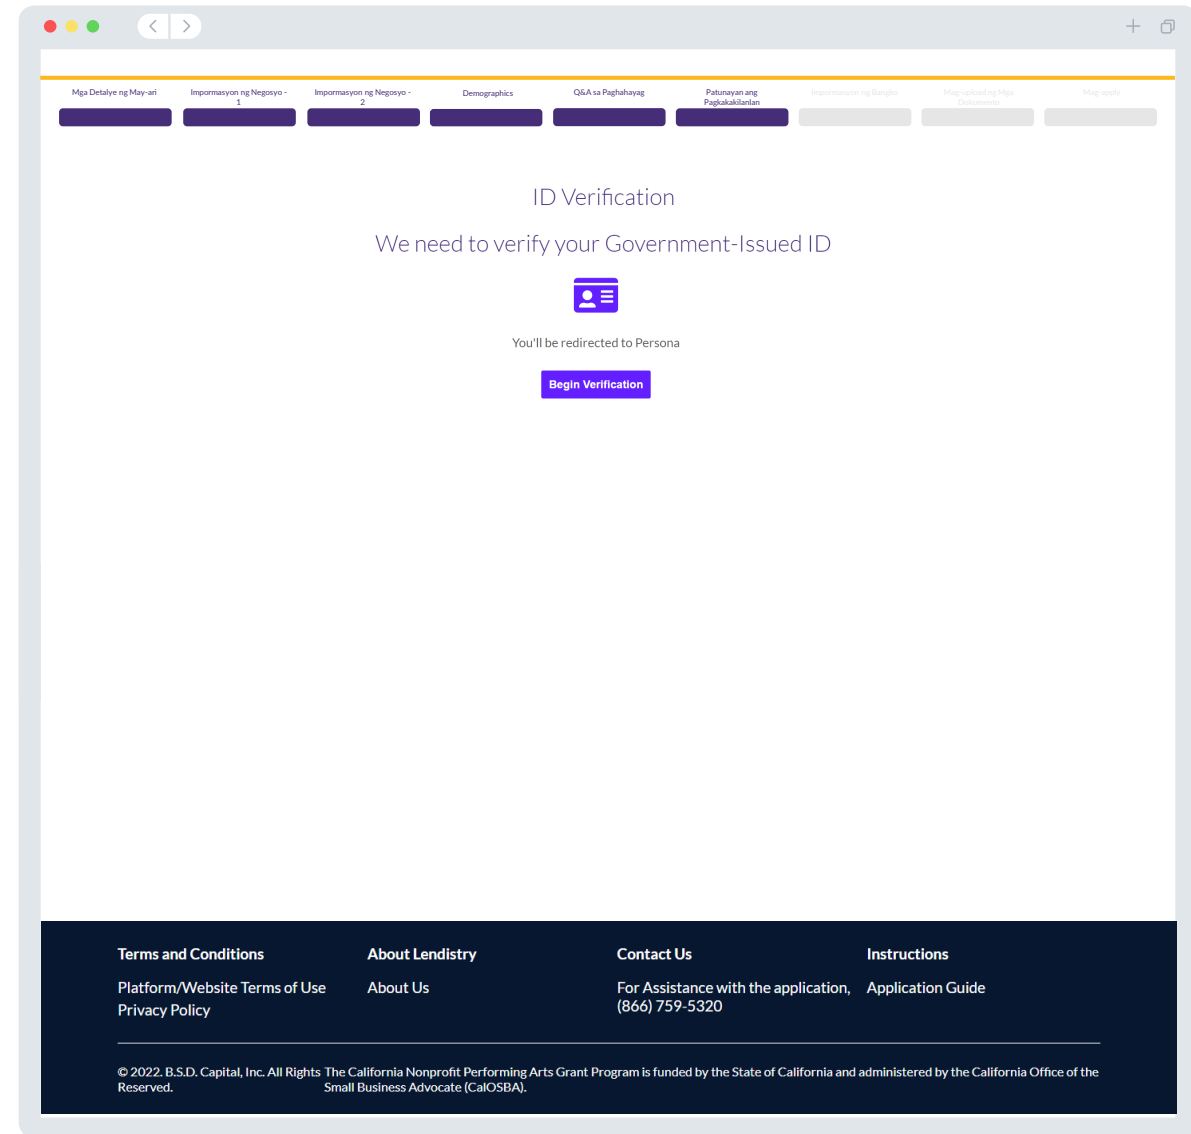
Mga Detalye ng May-ari

Impormasyon ng Negosyo - 1

Impormasyon ng Negosyo - 2

Demographics

Q&A sa Paghahayag

Patunayan ang Pagkakakilanlan

Impormasyon ng Bangko

Mag-upload ng Mga Dokumento

Mag-apply

ID Verification

We need to verify your Government-Issued ID

You'll be redirected to Persona

Begin Verification

Terms and Conditions

Platform/Website Terms of Use

Privacy Policy

About Lendistry

About Us

Contact Us

For Assistance with the application, (866) 759-5320

Instructions

Application Guide

© 2022. B.S.D. Capital, Inc. All Rights Reserved.

The California Nonprofit Performing Arts Grant Program is funded by the State of California and administered by the California Office of the Small Business Advocate (CalOSBA).